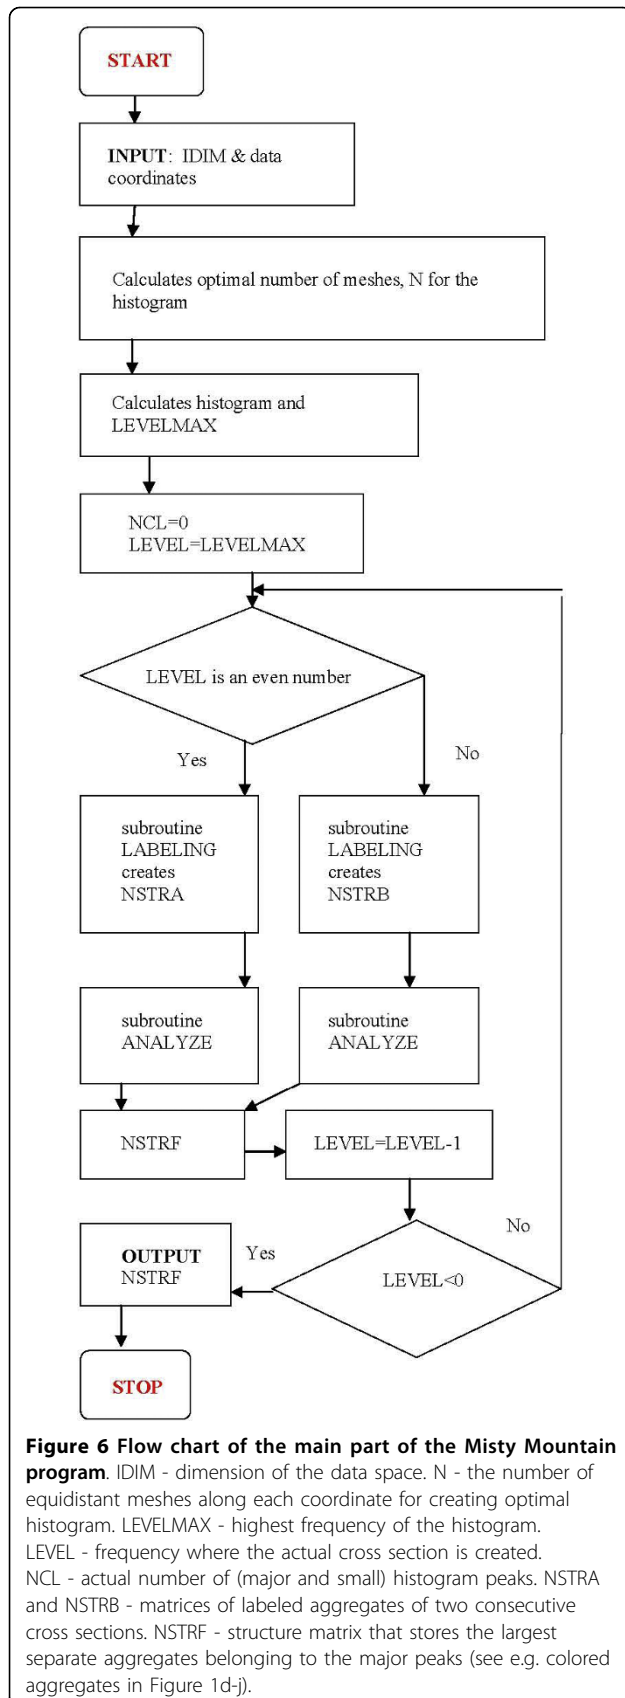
START

INPUT: IDIM & data coordinates

Calculates optimal number of meshes, N for the histogram

Calculates histogram and LEVELMAX

NCL=0
LEVEL=LEVELMAX

LEVEL is an even number

Yes

No

subroutine LABELING creates NSTRA

subroutine LABELING creates NSTRB

subroutine ANALYZE

subroutine ANALYZE

NSTRF

LEVEL=LEVEL-1

No

OUTPUT NSTRF

Yes

LEVEL<0

STOP

**Figure 6 Flow chart of the main part of the Misty Mountain program**. IDIM - dimension of the data space. N - the number of equidistant meshes along each coordinate for creating optimal histogram. LEVELMAX - highest frequency of the histogram. LEVEL - frequency where the actual cross section is created. NCL - actual number of (major and small) histogram peaks. NSTRA and NSTRB - matrices of labeled aggregates of two consecutive cross sections. NSTRF - structure matrix that stores the largest separate aggregates belonging to the major peaks (see e.g. colored aggregates in Figure 1d-j).